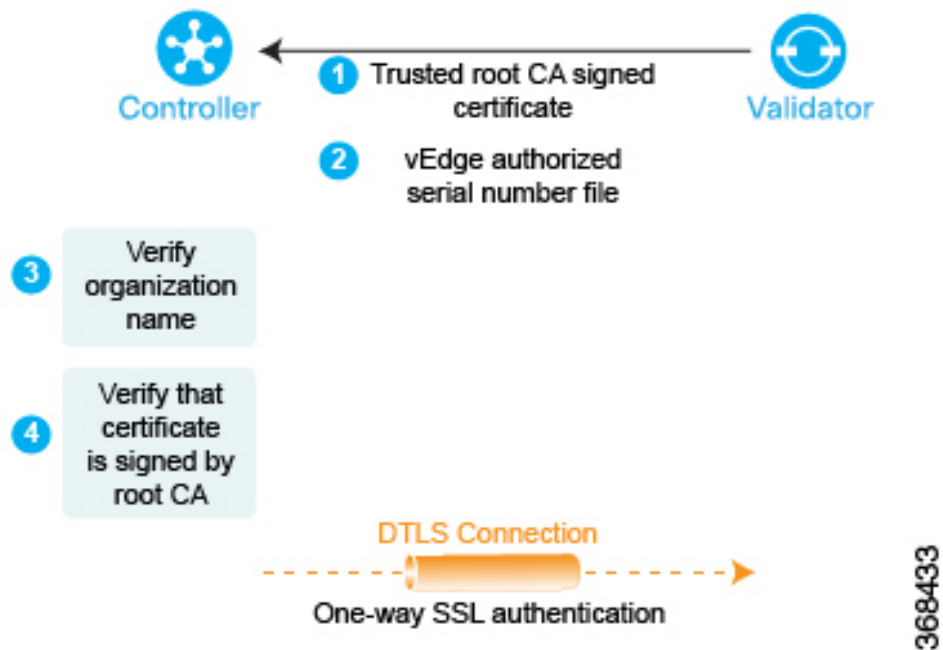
Controller

Validator

1 Trusted root CA signed certificate

2 vEdge authorized serial number file

3 Verify organization name

4 Verify that certificate is signed by root CA

DTLS Connection

One-way SSL authentication

368433